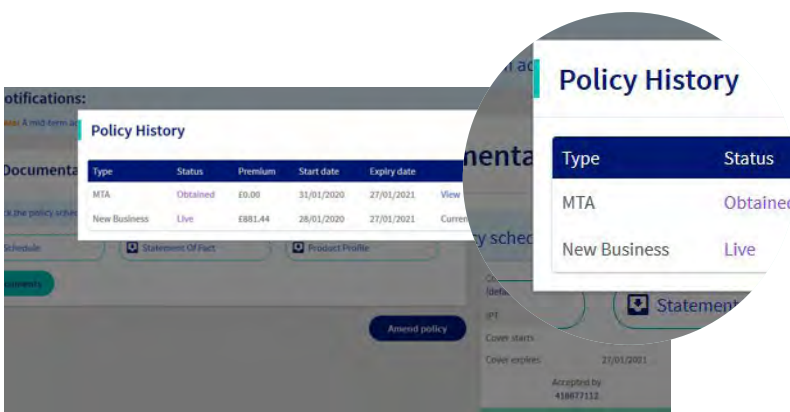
otifications:

A mid-term a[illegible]

Policy History

| Type | Status | Premium | Start date | Expiry date | |
|---|---|---|---|---|---|
| MTA | Obtained | £0.00 | 31/01/2020 | 27/01/2021 | View |
| New Business | Live | £881.44 | 28/01/2020 | 27/01/2021 | Curren |

Documenta

k the policy sche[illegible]

Schedule

Statement Of Fact

Product Profile

uments

Amend policy

menta

y sched

Co
defa

IPT

Cover starts

Cover expires 27/01/2021

Accepted by
418877112

n ad

Policy History

| Type | Status |
|---|---|
| MTA | Obtained |
| New Business | Live |

Statement